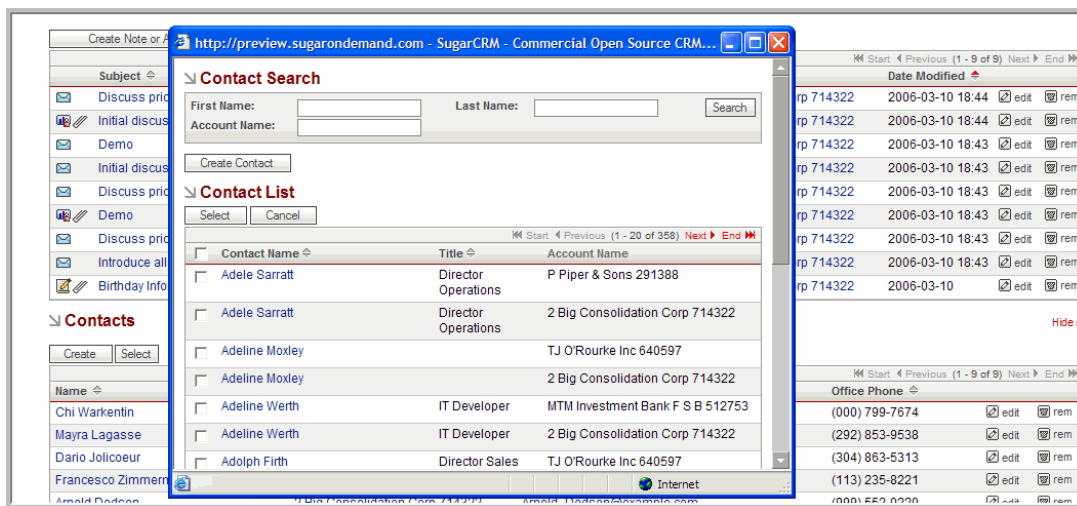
Create Note or A

Subject

Discuss pric
Initial discus
Demo
Initial discus
Discuss pric
Demo
Discuss pric
Introduce all
Birthday Info

Contacts

Create Select

Name
Chi Warkentin
Mayra Lagasse
Dario Jolicoeur
Francesco Zimmern
Arnold Dodson

http://preview.sugarondemand.com - SugarCRM - Commercial Open Source CRM...

Contact Search

First Name:
Last Name:
Search
Account Name:

Create Contact

Contact List

Select Cancel

Start Previous (1 - 20 of 358) Next End

| | Contact Name | Title | Account Name |
|---|---|---|---|
| | Adele Sarratt | Director Operations | P Piper & Sons 291388 |
| | Adele Sarratt | Director Operations | 2 Big Consolidation Corp 714322 |
| | Adeline Moxley | | TJ O'Rourke Inc 640597 |
| | Adeline Moxley | | 2 Big Consolidation Corp 714322 |
| | Adeline Werth | IT Developer | MTM Investment Bank F S B 512753 |
| | Adeline Werth | IT Developer | 2 Big Consolidation Corp 714322 |
| | Adolph Firth | Director Sales | TJ O'Rourke Inc 640597 |

Internet

Start Previous (1 - 9 of 9) Next End

| | Date Modified | | |
|---|---|---|---|
| rp 714322 | 2006-03-10 18:44 | edit | rem |
| rp 714322 | 2006-03-10 18:44 | edit | rem |
| rp 714322 | 2006-03-10 18:43 | edit | rem |
| rp 714322 | 2006-03-10 18:43 | edit | rem |
| rp 714322 | 2006-03-10 18:43 | edit | rem |
| rp 714322 | 2006-03-10 18:43 | edit | rem |
| rp 714322 | 2006-03-10 18:43 | edit | rem |
| rp 714322 | 2006-03-10 18:43 | edit | rem |
| rp 714322 | 2006-03-10 | edit | rem |

Hide

Start Previous (1 - 9 of 9) Next End

| Office Phone | | |
|---|---|---|
| (000) 799-7674 | edit | rem |
| (292) 853-9538 | edit | rem |
| (304) 863-5313 | edit | rem |
| (113) 235-8221 | edit | rem |
| (999) 552-0220 | edit | rem |